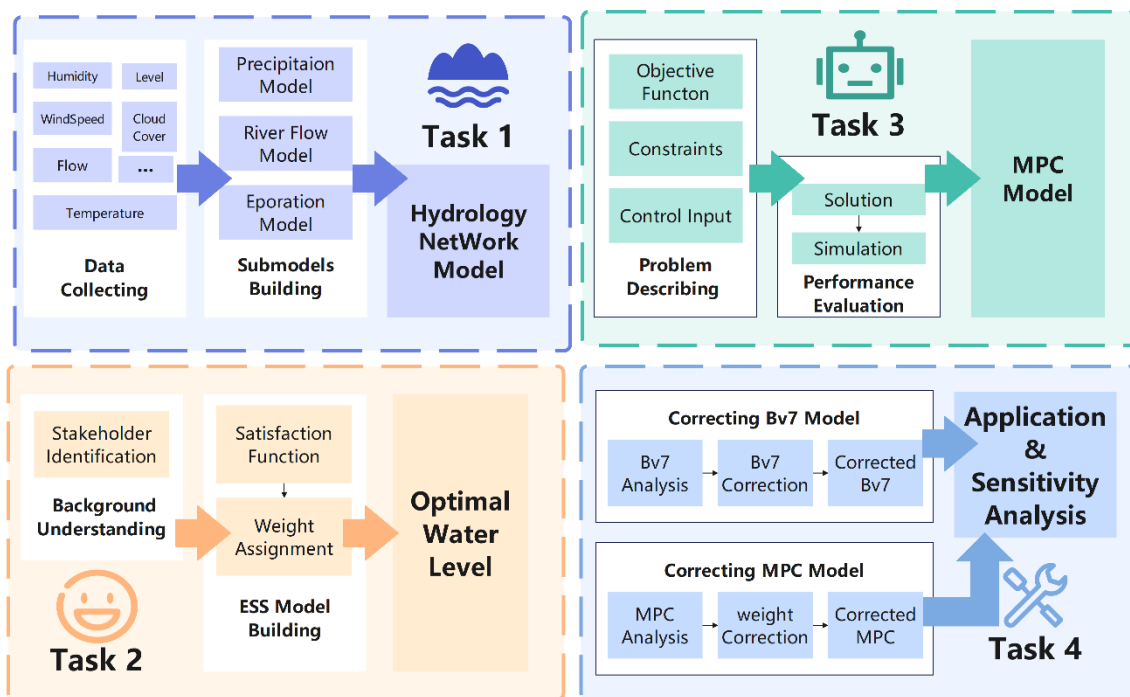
Humidity

Level

WindSpeed

Cloud Cover

Flow

...

Temperature

Data Collecting

Precipitaion Model

River Flow Model

Eporation Model

Submodels Building

Task 1

Hydrology NetWork Model

Objective Functon

Constraints

Control Input

Problem Describing

Task 3

Solution

Simulation

Performance Evaluation

MPC Model

Stakeholder Identification

Background Understanding

Satisfaction Function

Weight Assignment

ESS Model Building

Optimal Water Level

Task 2

Correcting Bv7 Model

Bv7 Analysis

Bv7 Correction

Corrected Bv7

Correcting MPC Model

MPC Analysis

weight Correction

Corrected MPC

Application & Sensitivity Analysis

Task 4